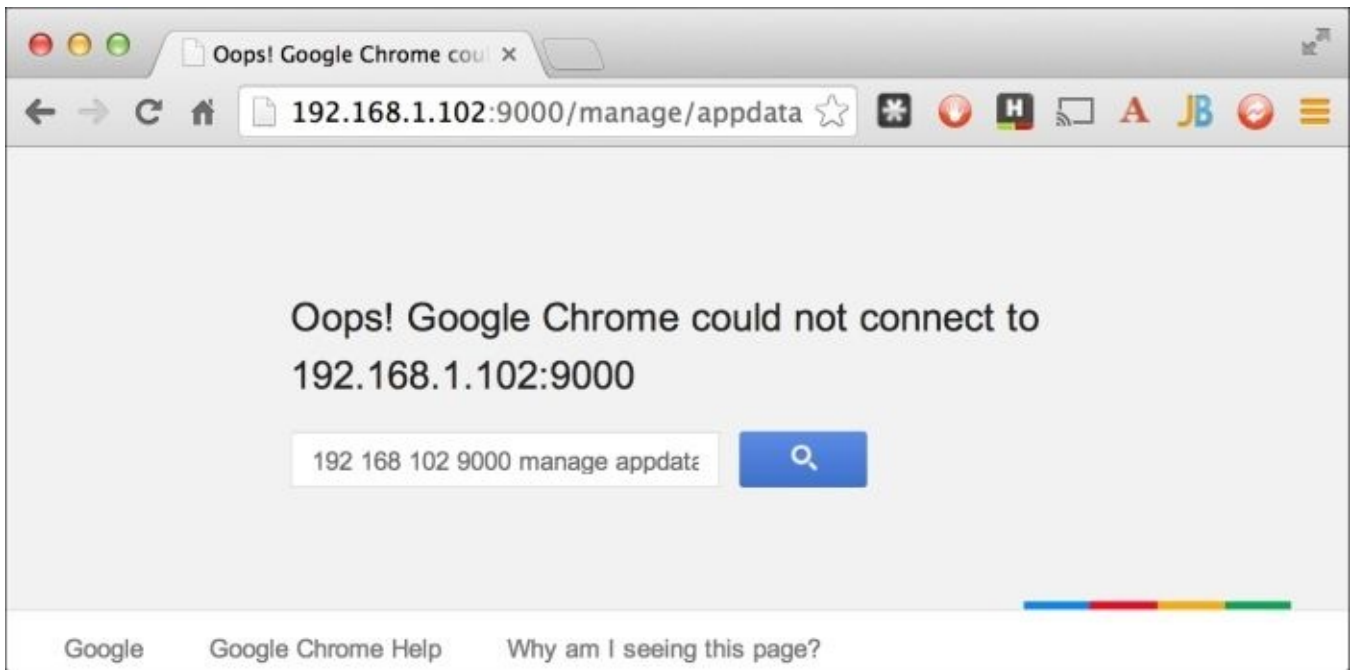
Oops! Google Chrome cou ×

192.168.1.102:9000/manage/appdata

H A JB

Oops! Google Chrome could not connect to 192.168.1.102:9000

192 168 102 9000 manage appdata

Google Google Chrome Help Why am I seeing this page?